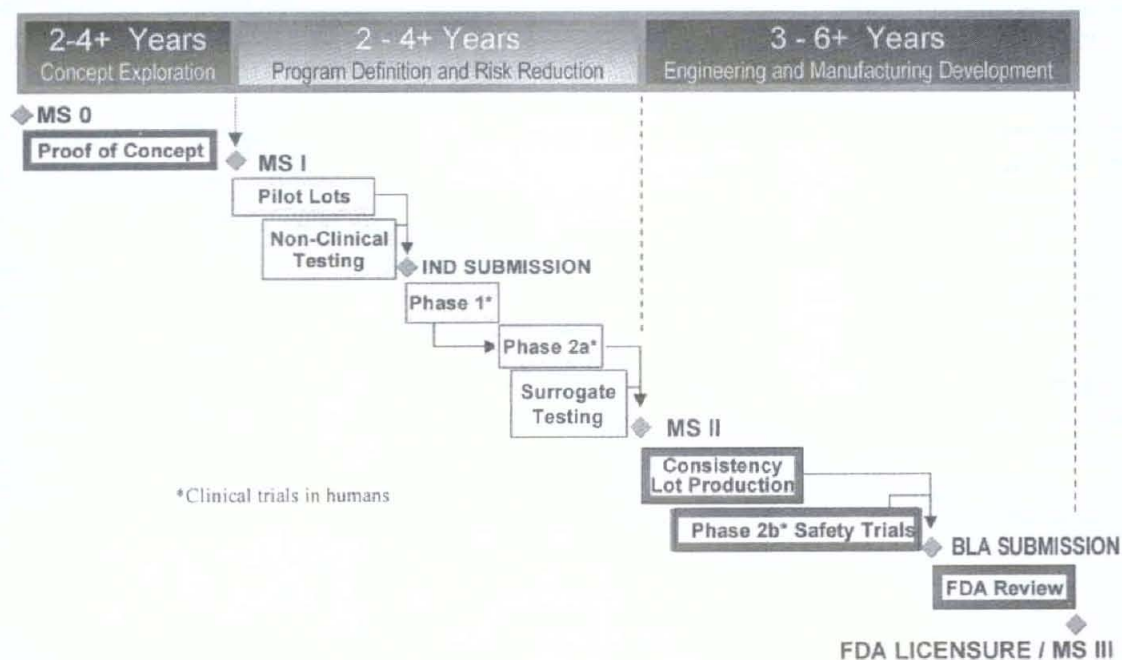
2-4+ Years
Concept Exploration

2 - 4+ Years
Program Definition and Risk Reduction

3 - 6+ Years
Engineering and Manufacturing Development

MS 0

Proof of Concept

MS I

Pilot Lots

Non-Clinical Testing

IND SUBMISSION

Phase 1*

Phase 2a*

Surrogate Testing

MS II

Consistency Lot Production

*Clinical trials in humans

Phase 2b* Safety Trials

BLA SUBMISSION

FDA Review

FDA LICENSURE / MS III